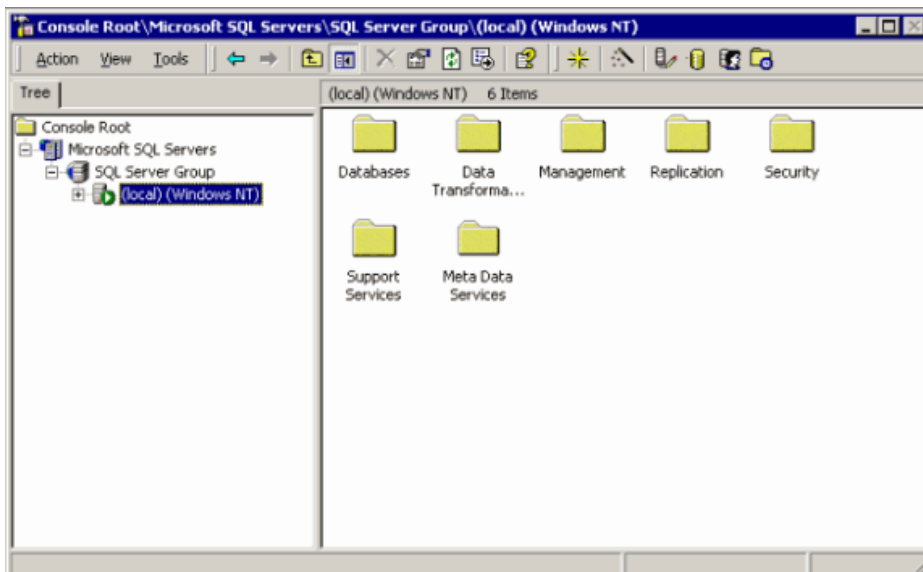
Console Root\Microsoft SQL Servers\SQL Server Group\(local) (Windows NT)

Action View Tools

Tree

Console Root
Microsoft SQL Servers
SQL Server Group
(local) (Windows NT)

(local) (Windows NT) 6 Items

Databases

Data Transforma...

Management

Replication

Security

Support Services

Meta Data Services